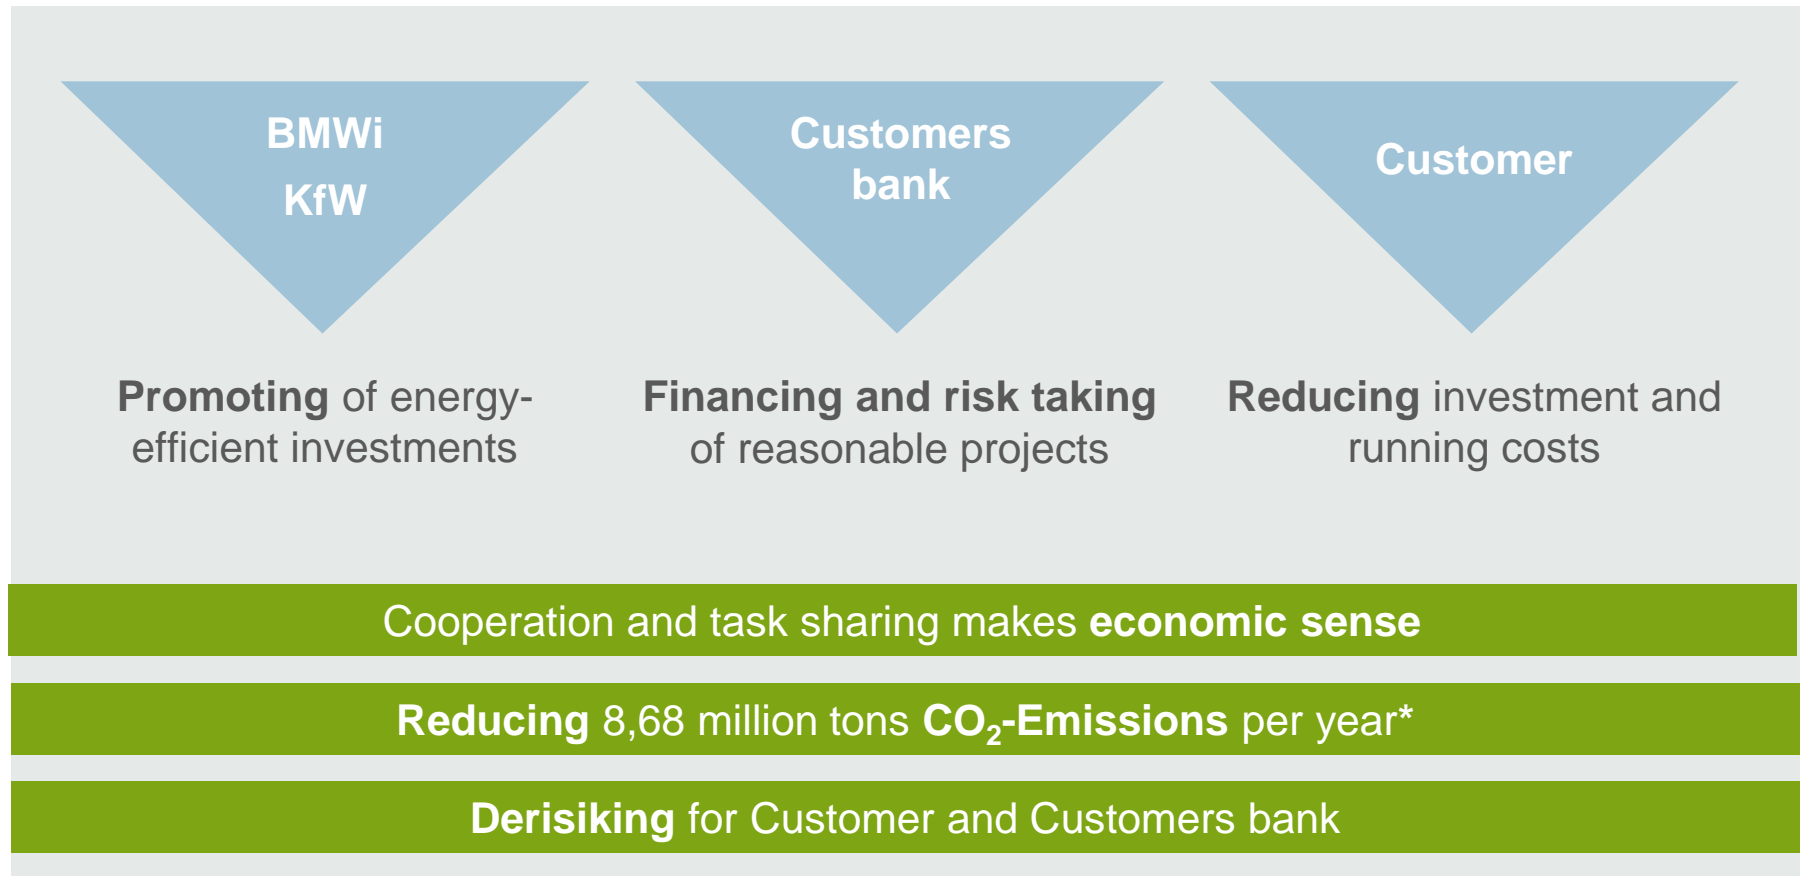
BMWi
KfW

Customers bank

Customer

Promoting of energy-efficient investments

Financing and risk taking of reasonable projects

Reducing investment and running costs

Cooperation and task sharing makes economic sense

Reducing 8,68 million tons $CO_2$-Emissions per year*

Derisiking for Customer and Customers bank